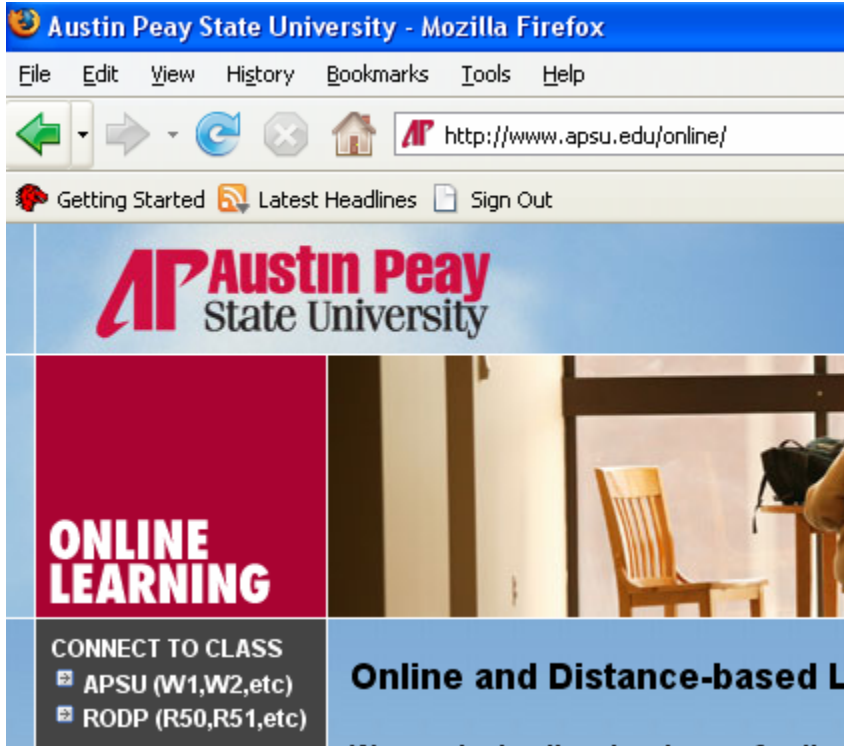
Austin Peay State University - Mozilla Firefox

File Edit View History Bookmarks Tools Help

http://www.apsu.edu/online/

Getting Started Latest Headlines Sign Out

AP Austin Peay State University

ONLINE LEARNING

CONNECT TO CLASS
APSU (W1,W2,etc)
RODP (R50,R51,etc)

Online and Distance-based L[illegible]

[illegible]